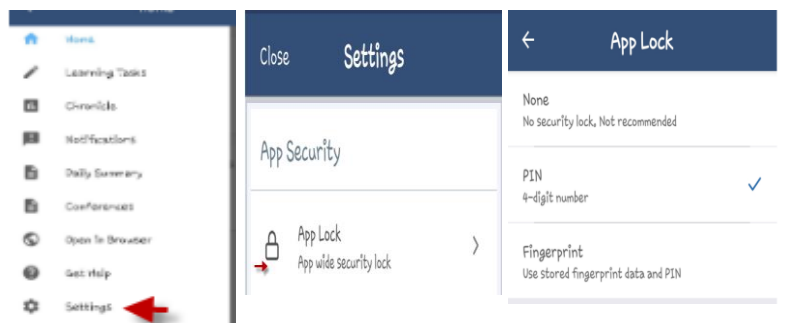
Home

Home

Learning Tasks

Chronicle

Notifications

Daily Summary

Conferences

Open In Browser

Get Help

Settings

Close Settings

App Security

App Lock
App wide security lock

App Lock

None
No security lock, Not recommended

PIN
4-digit number

Fingerprint
Use stored fingerprint data and PIN